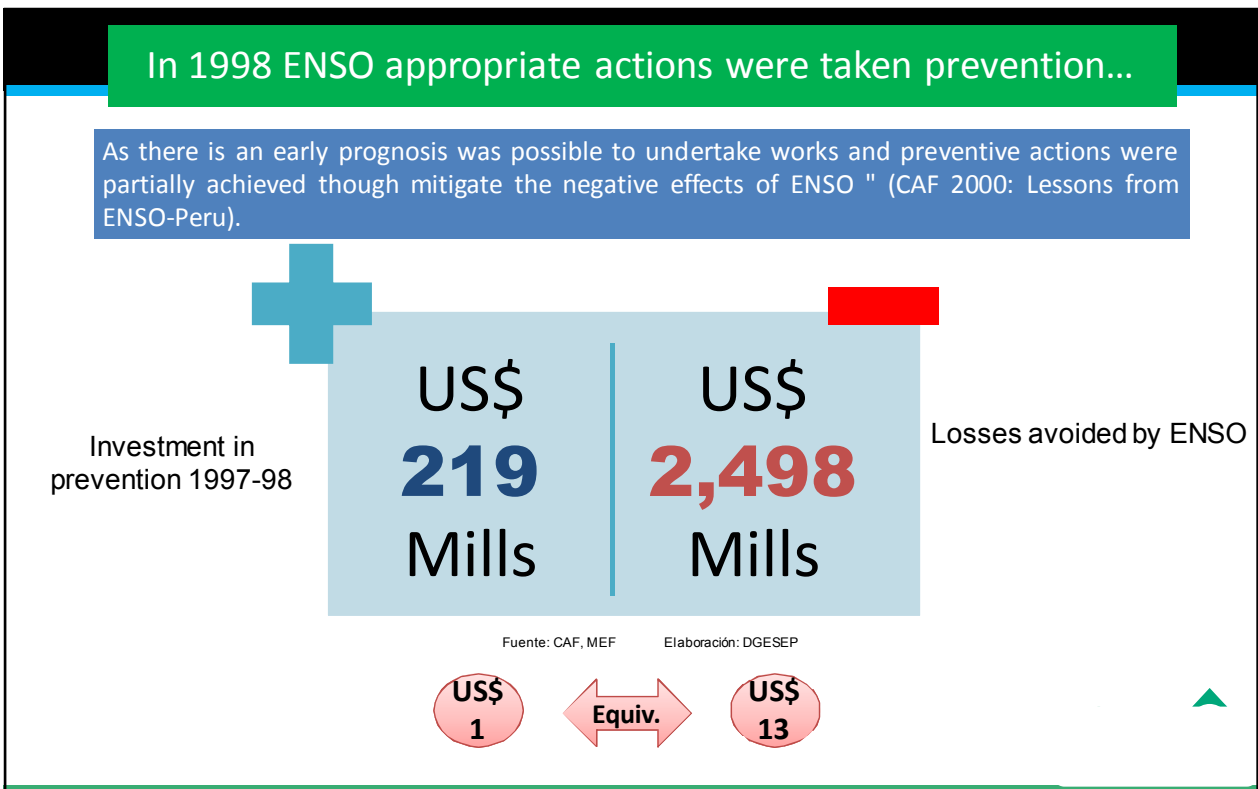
In 1998 ENSO appropriate actions were taken prevention…

As there is an early prognosis was possible to undertake works and preventive actions were partially achieved though mitigate the negative effects of ENSO " (CAF 2000: Lessons from ENSO-Peru).

Investment in prevention 1997-98

US$
219
Mills

US$
2,498
Mills

Losses avoided by ENSO

Fuente: CAF, MEF Elaboración: DGESEP

US$ 1

Equiv.

US$ 13